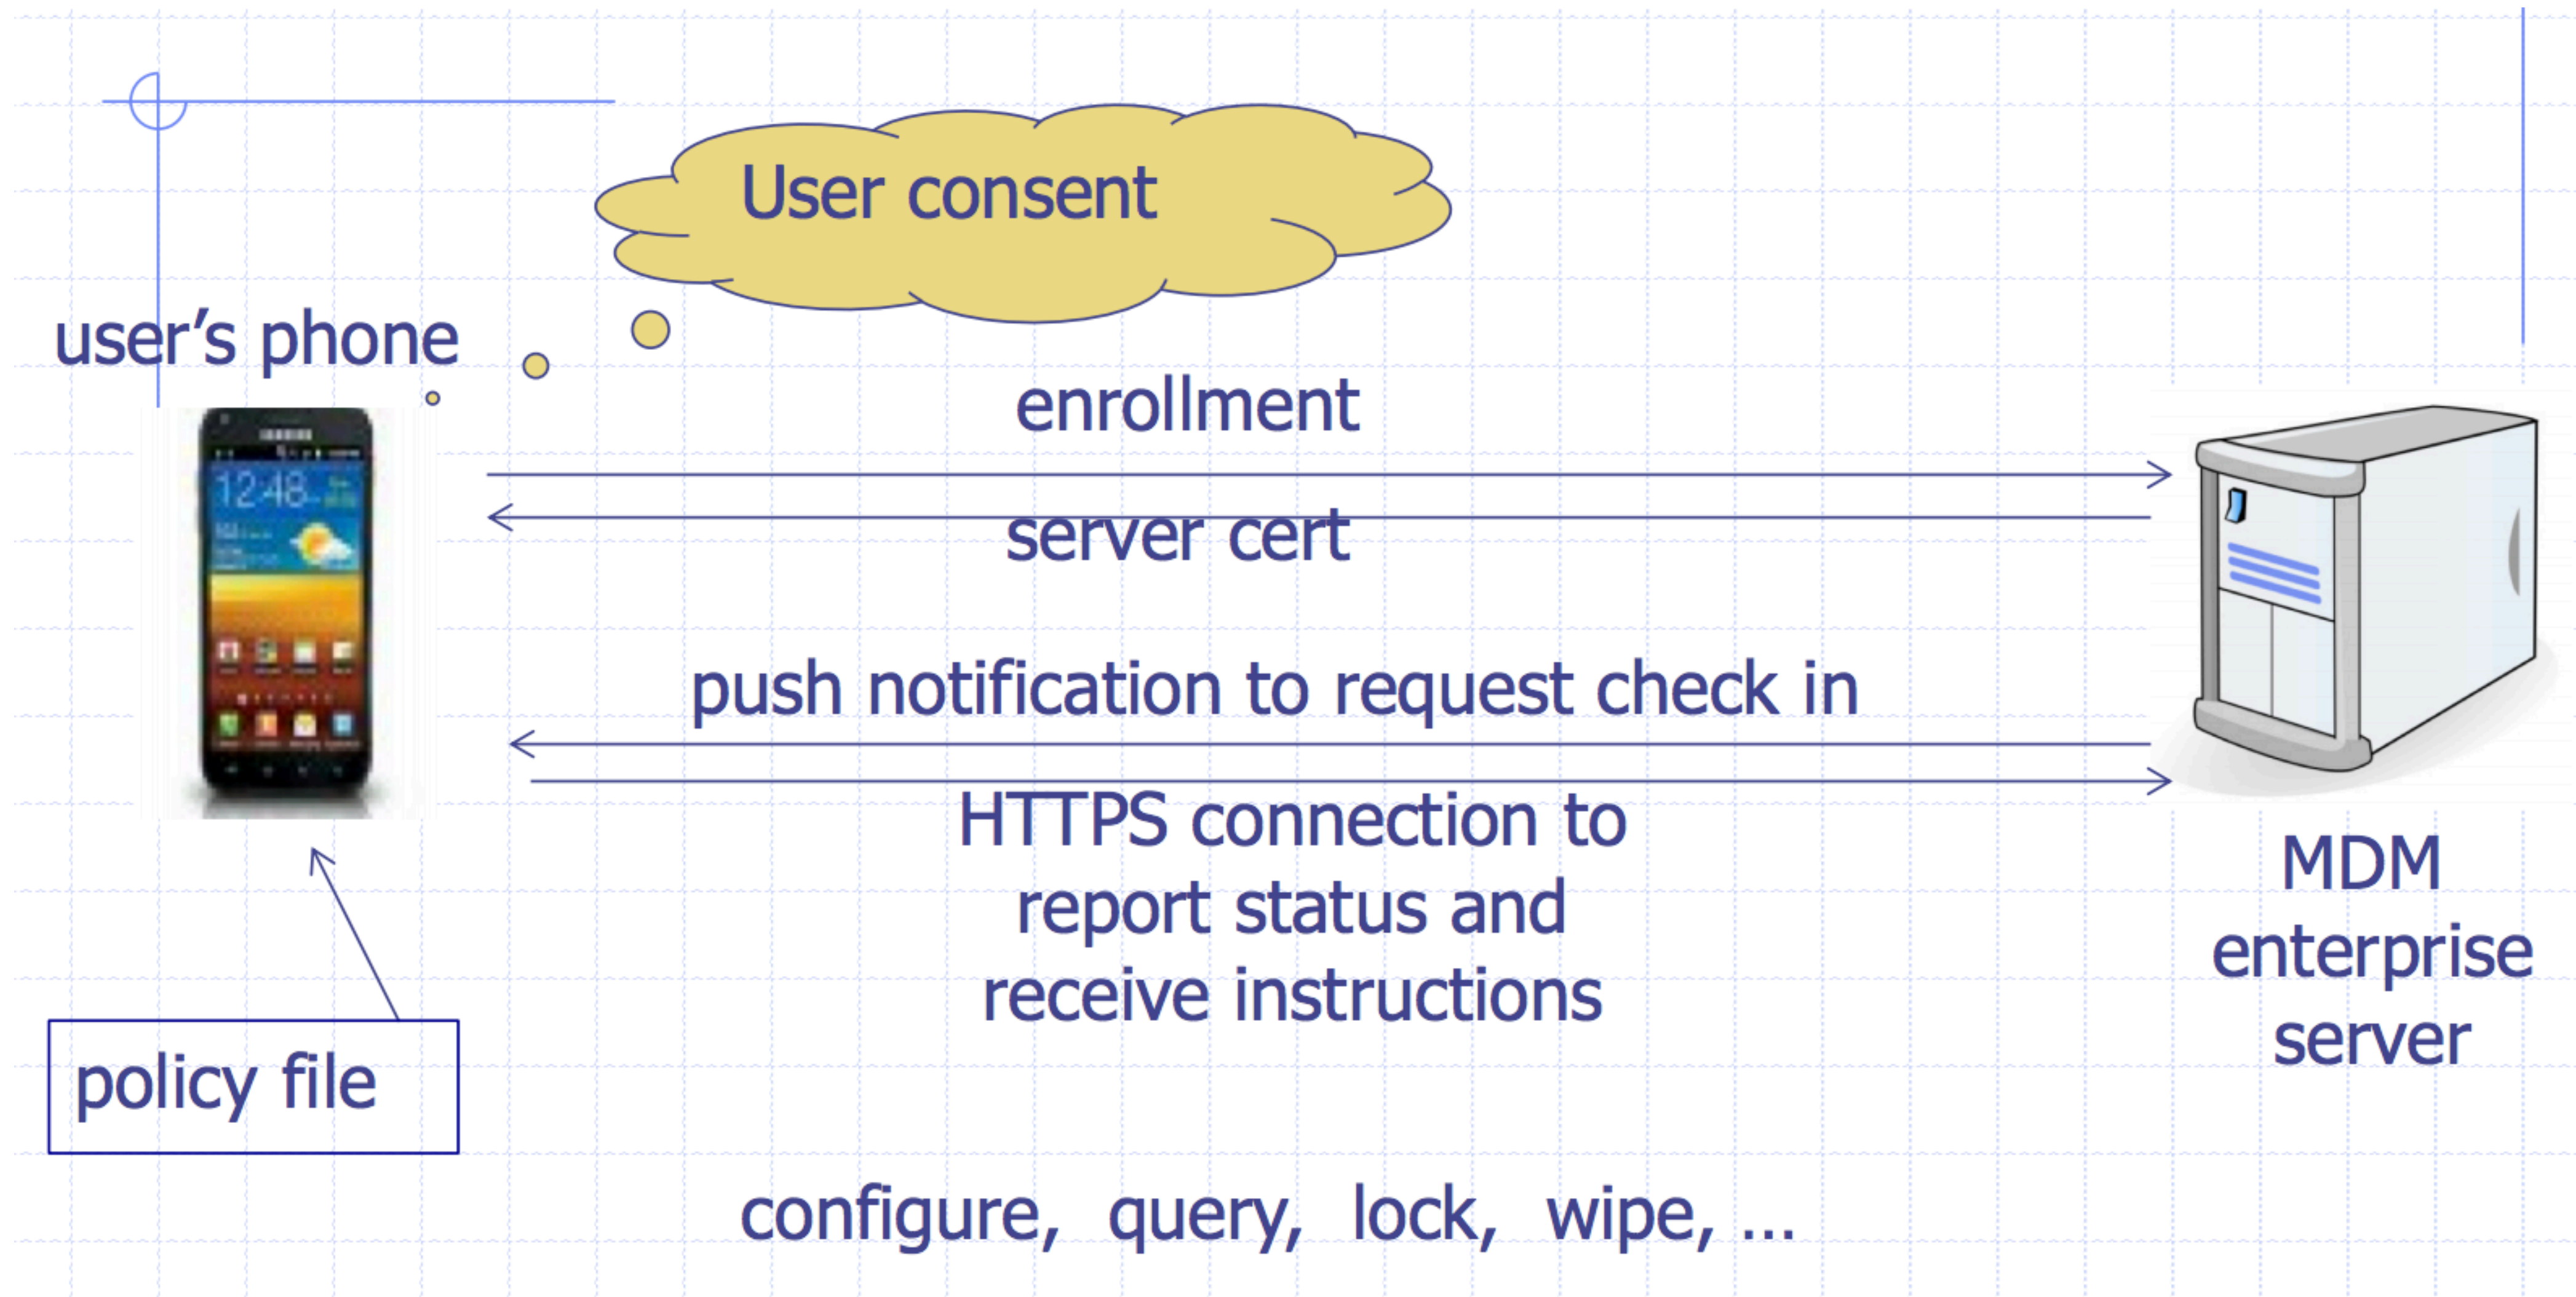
User consent

user's phone

enrollment

server cert

push notification to request check in

HTTPS connection to report status and receive instructions

MDM enterprise server

policy file

configure, query, lock, wipe, …